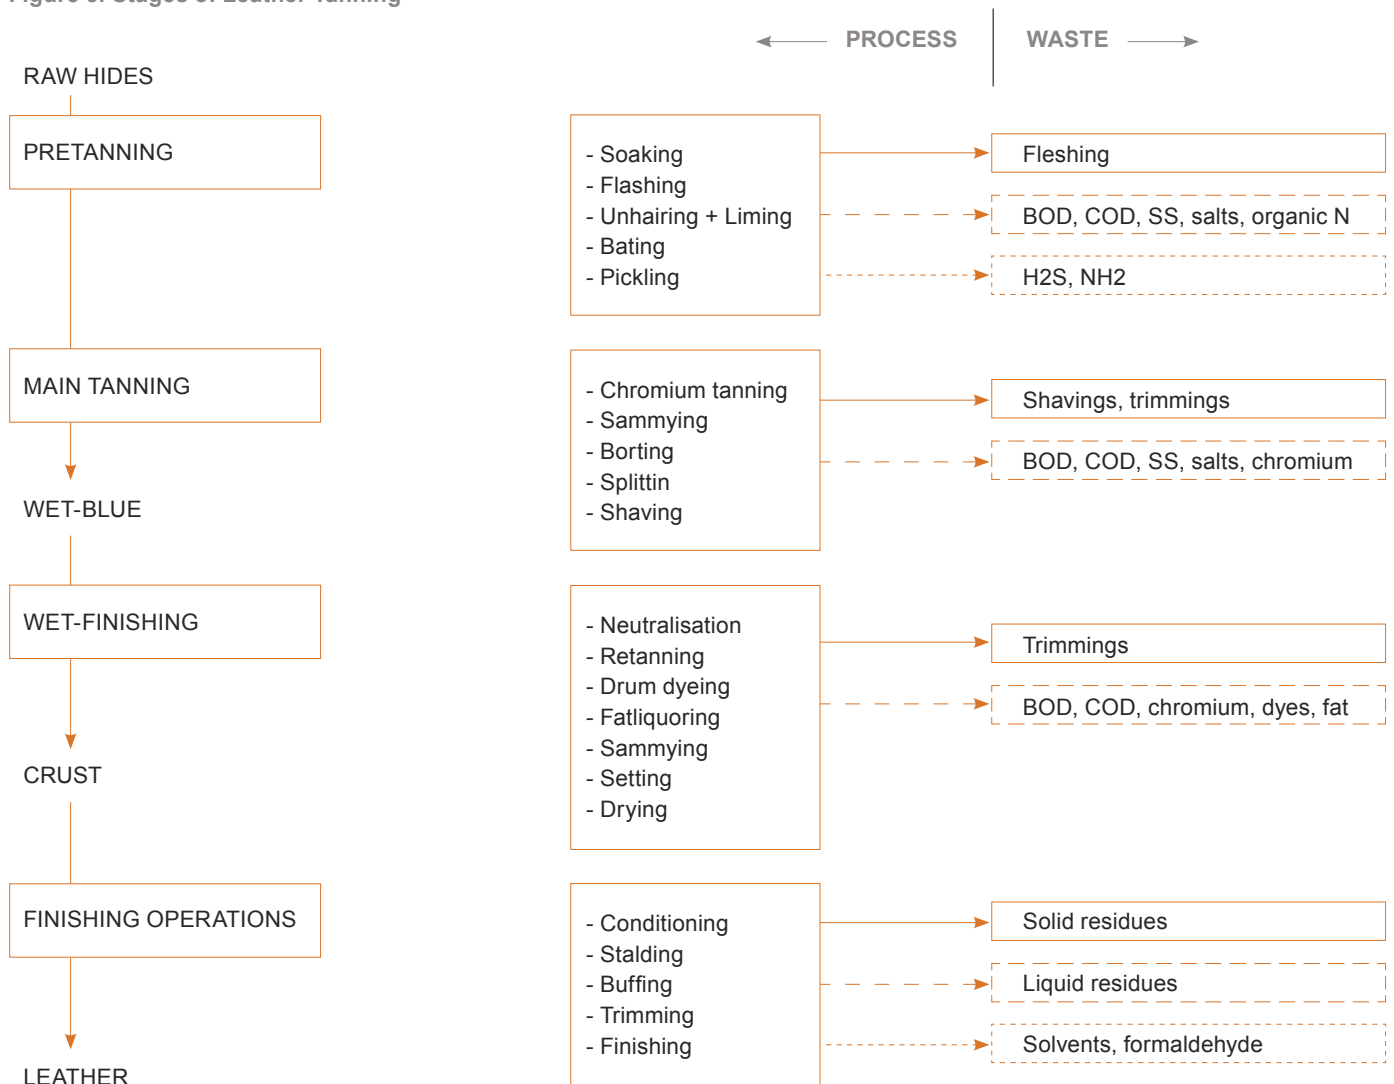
Figure 6: Stages of Leather Tanning

PROCESS

WASTE

RAW HIDES

PRETANNING

- Soaking
- Flashing
- Unhairing + Liming
- Bating
- Pickling

Fleshing

BOD, COD, SS, salts, organic N

H2S, NH2

MAIN TANNING

- Chromium tanning
- Sammying
- Borting
- Splittin
- Shaving

Shavings, trimmings

BOD, COD, SS, salts, chromium

WET-BLUE

WET-FINISHING

- Neutralisation
- Retanning
- Drum dyeing
- Fatliquoring
- Sammying
- Setting
- Drying

Trimmings

BOD, COD, chromium, dyes, fat

CRUST

FINISHING OPERATIONS

- Conditioning
- Stalding
- Buffing
- Trimming
- Finishing

Solid residues

Liquid residues

Solvents, formaldehyde

LEATHER